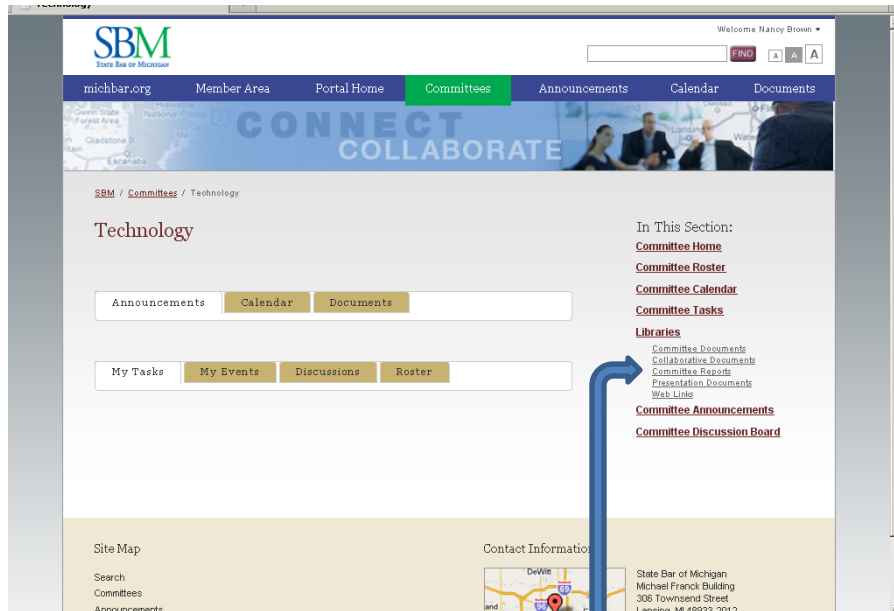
Technology

SBM
STATE BAR OF MICHIGAN

Welcome Nancy Brown ▾

FIND

A A A

michbar.org Member Area Portal Home Committees Announcements Calendar Documents

CONNECT
COLLABORATE

SBM / Committees / Technology

Technology

Announcements | Calendar | Documents

My Tasks | My Events | Discussions | Roster

In This Section:
Committee Home
Committee Roster
Committee Calendar
Committee Tasks
Libraries
Committee Documents
Collaborative Documents
Committee Reports
Presentation Documents
Web Links
Committee Announcements
Committee Discussion Board

Site Map
Search
Committees
Announcements

Contact Information

State Bar of Michigan
Michael Franck Building
306 Townsend Street
Lansing, MI 48933-2012